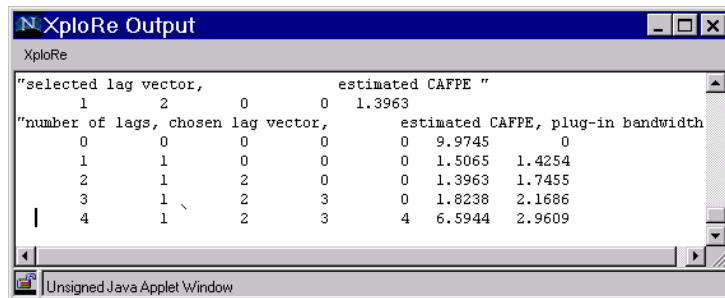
XploRe Output

XploRe

"selected lag vector,          estimated CAFPE "
1   2   0   0   1.3963
"number of lags, chosen lag vector,          estimated CAFPE, plug-in bandwidth

| | | | | | | |
|---|---|---|---|---|---|---|
| 0 | 0 | 0 | 0 | 0 | 9.9745 | 0 |
| 1 | 1 | 0 | 0 | 0 | 1.5065 | 1.4254 |
| 2 | 1 | 2 | 0 | 0 | 1.3963 | 1.7455 |
| 3 | 1 | 2 | 3 | 0 | 1.8238 | 2.1686 |
| 4 | 1 | 2 | 3 | 4 | 6.5944 | 2.9609 |

Unsigned Java Applet Window